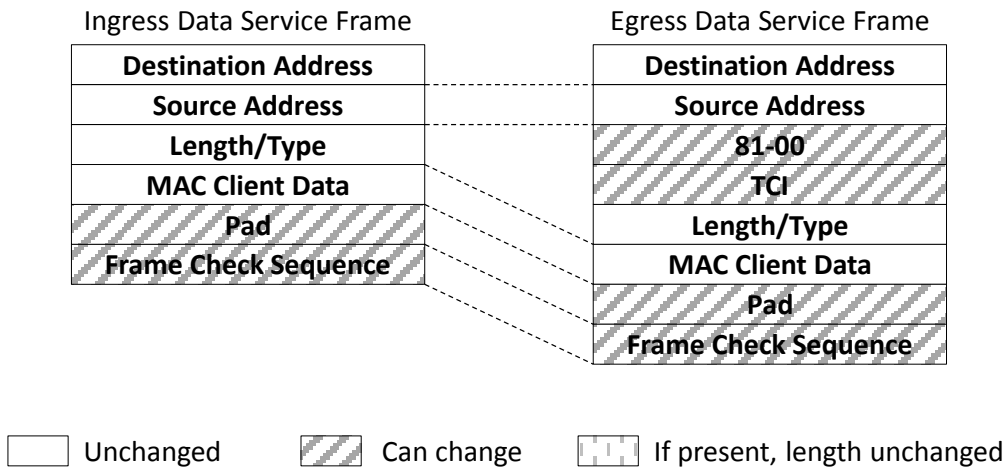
Ingress Data Service Frame

Destination Address
Source Address
Length/Type
MAC Client Data
Pad
Frame Check Sequence

Egress Data Service Frame

Destination Address
Source Address
81-00
TCI
Length/Type
MAC Client Data
Pad
Frame Check Sequence

Unchanged
Can change
If present, length unchanged